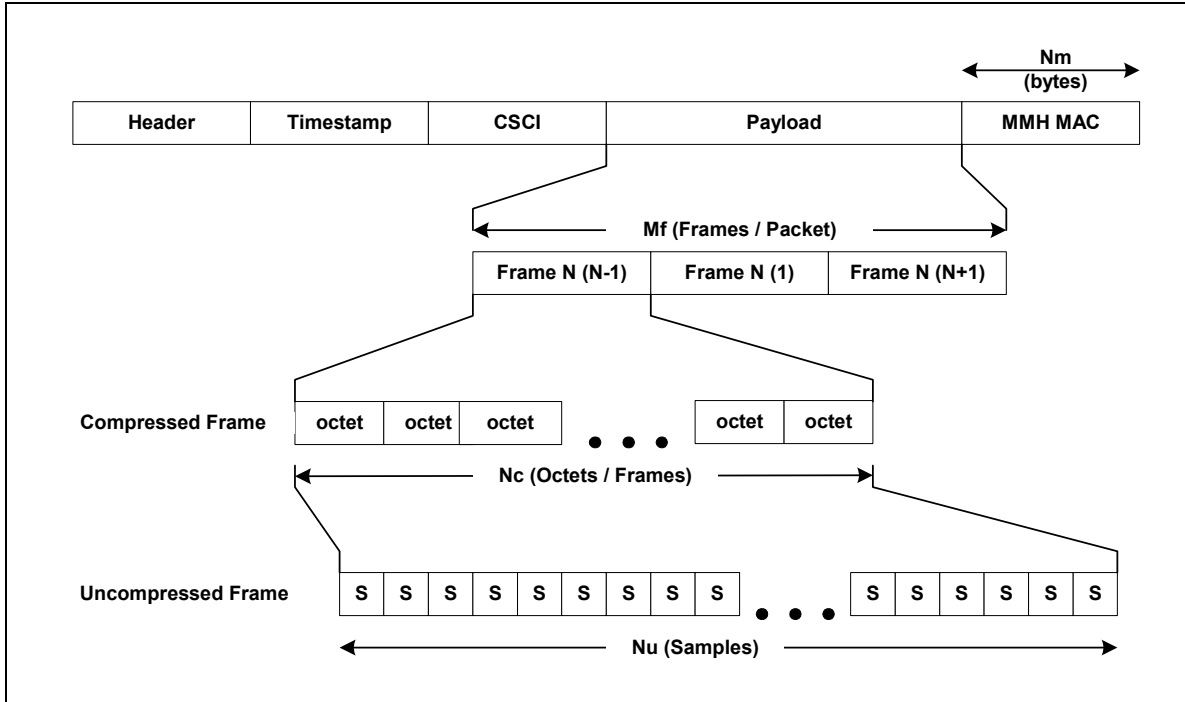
Nm
(bytes)

| Header | Timestamp | CSCI | Payload | MMH MAC |
|---|---|---|---|---|

Mf (Frames / Packet)

| Frame N (N-1) | Frame N (1) | Frame N (N+1) |
|---|---|---|

Compressed Frame

| octet | octet | octet | • • • | octet | octet |
|---|---|---|---|---|---|

Nc (Octets / Frames)

Uncompressed Frame

| S | S | S | S | S | S | S | S | S | • • • | S | S | S | S | S | S |
|---|---|---|---|---|---|---|---|---|---|---|---|---|---|---|---|

Nu (Samples)